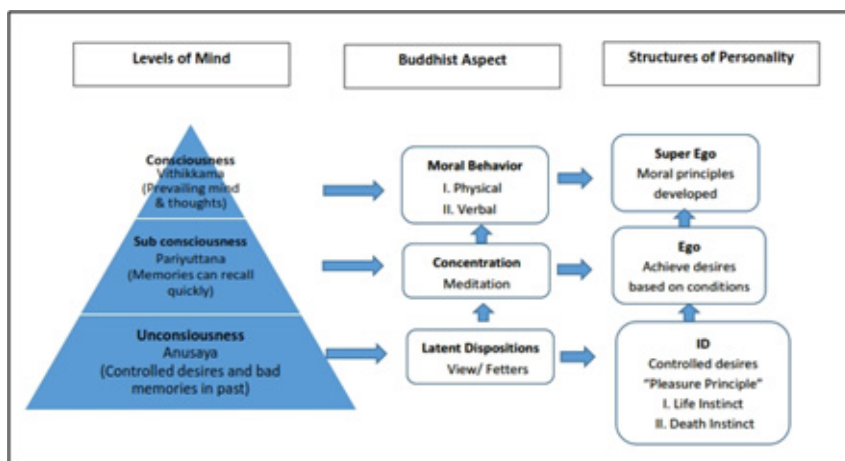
Levels of Mind

Buddhist Aspect

Structures of Personality

Consciousness
Vithikkama
(Prevailing mind & thoughts)

Sub consciousness
Pariyuttana
(Memories can recall quickly)

Unconsiousness
Anusaya
(Controlled desires and bad memories in past)

Moral Behavior
I. Physical
II. Verbal

Concentration
Meditation

Latent Dispositions
View/ Fetters

Super Ego
Moral principles developed

Ego
Achieve desires based on conditions

ID
Controlled desires
"Pleasure Principle"
I. Life Instinct
II. Death Instinct